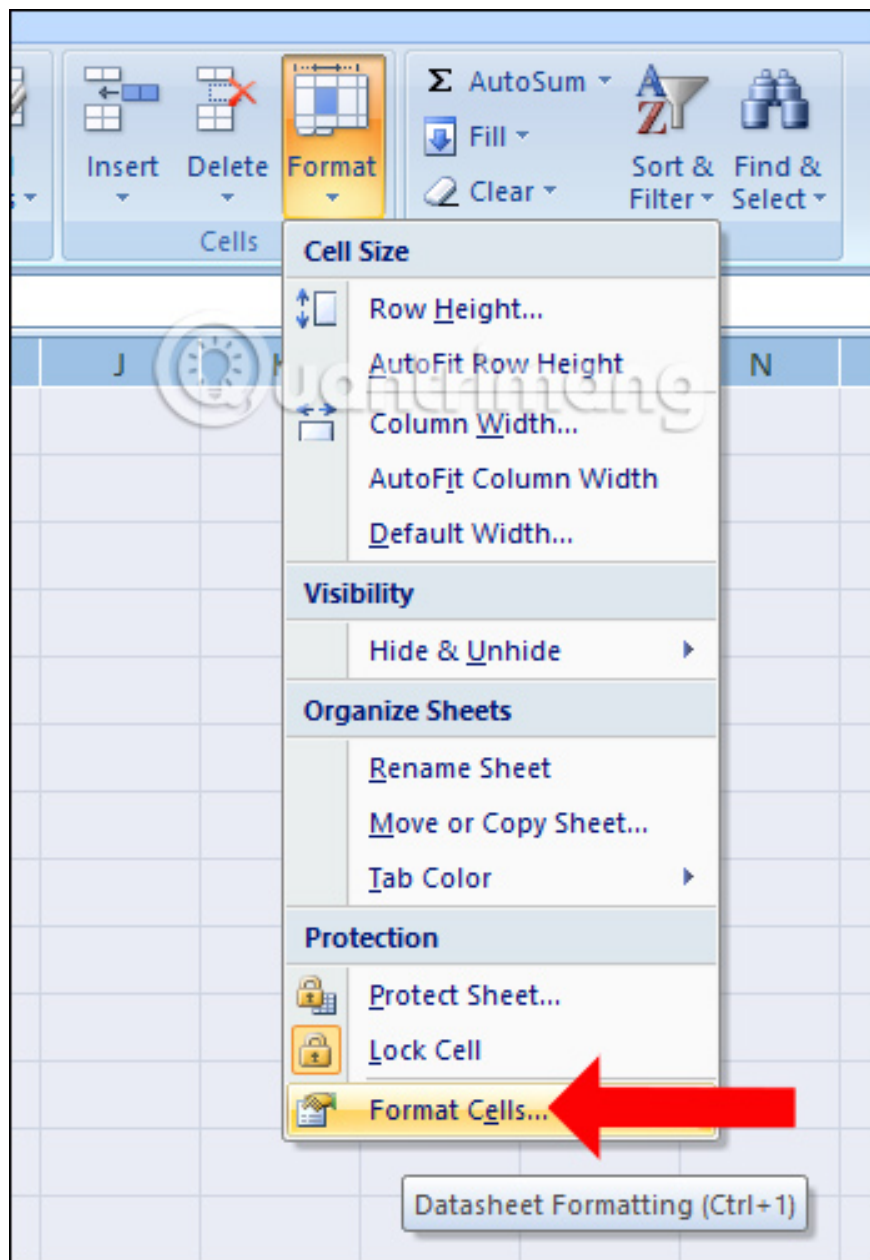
Insert Delete Format
Cells

Σ AutoSum
Fill
Clear

Sort & Filter
Find & Select

J K N

Cell Size
Row Height...
AutoFit Row Height
Column Width...
AutoFit Column Width
Default Width...
Visibility
Hide & Unhide
Organize Sheets
Rename Sheet
Move or Copy Sheet...
Tab Color
Protection
Protect Sheet...
Lock Cell
Format Cells...

Datasheet Formatting (Ctrl+1)